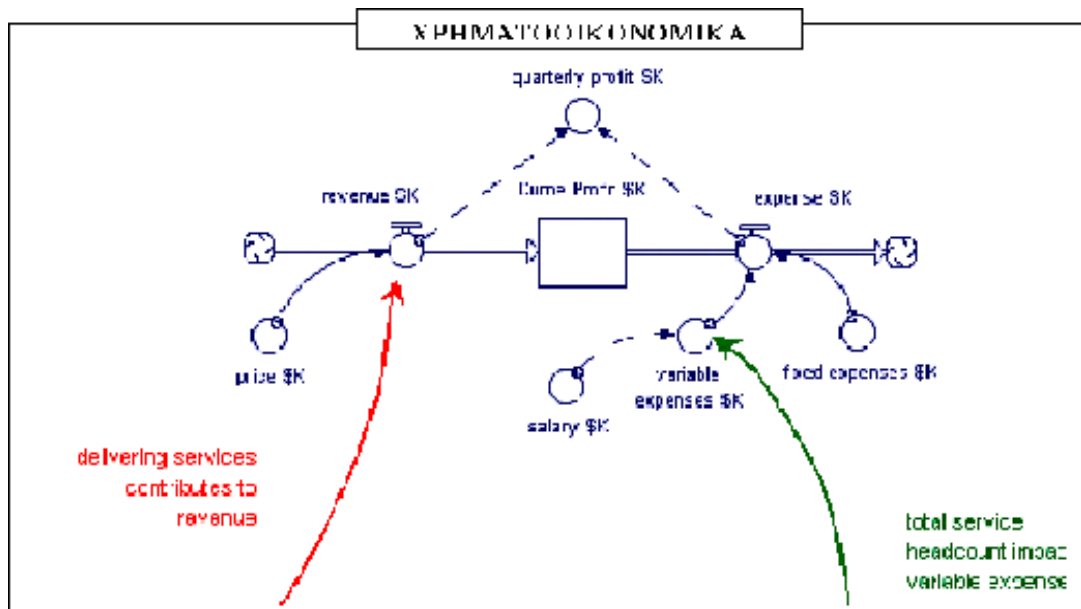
ΧΡΗΜΑΤΟΟΙΚΟΝΟΜΙΚΑ

quarterly profit $K

revenue $K

Cume Profit $K

expense $K

price $K

variable expenses $K

fixed expenses $K

salary $K

delivering services contributes to revenue

total service headcount impact variable expense